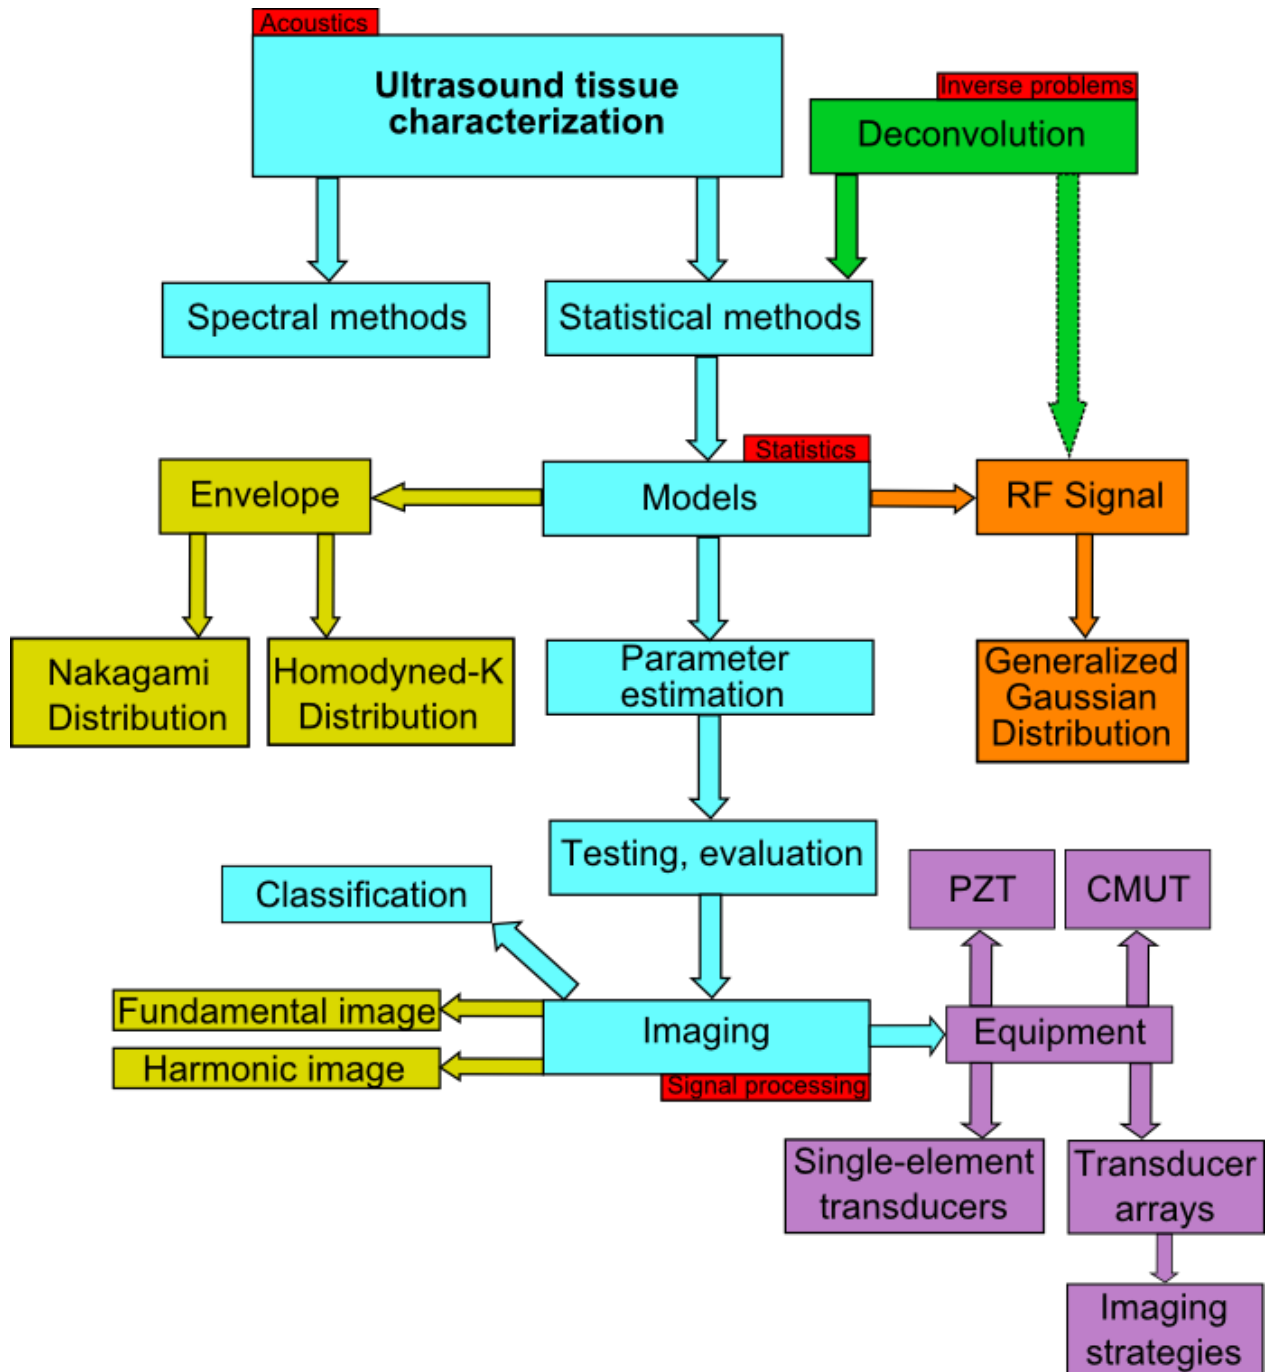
Acoustics

Ultrasound tissue characterization

Inverse problems

Deconvolution

Spectral methods

Statistical methods

Statistics

Envelope

Models

RF Signal

Nakagami Distribution

Homodyned-K Distribution

Parameter estimation

Generalized Gaussian Distribution

Testing, evaluation

Classification

PZT

CMUT

Fundamental image

Harmonic image

Imaging

Signal processing

Equipment

Single-element transducers

Transducer arrays

Imaging strategies